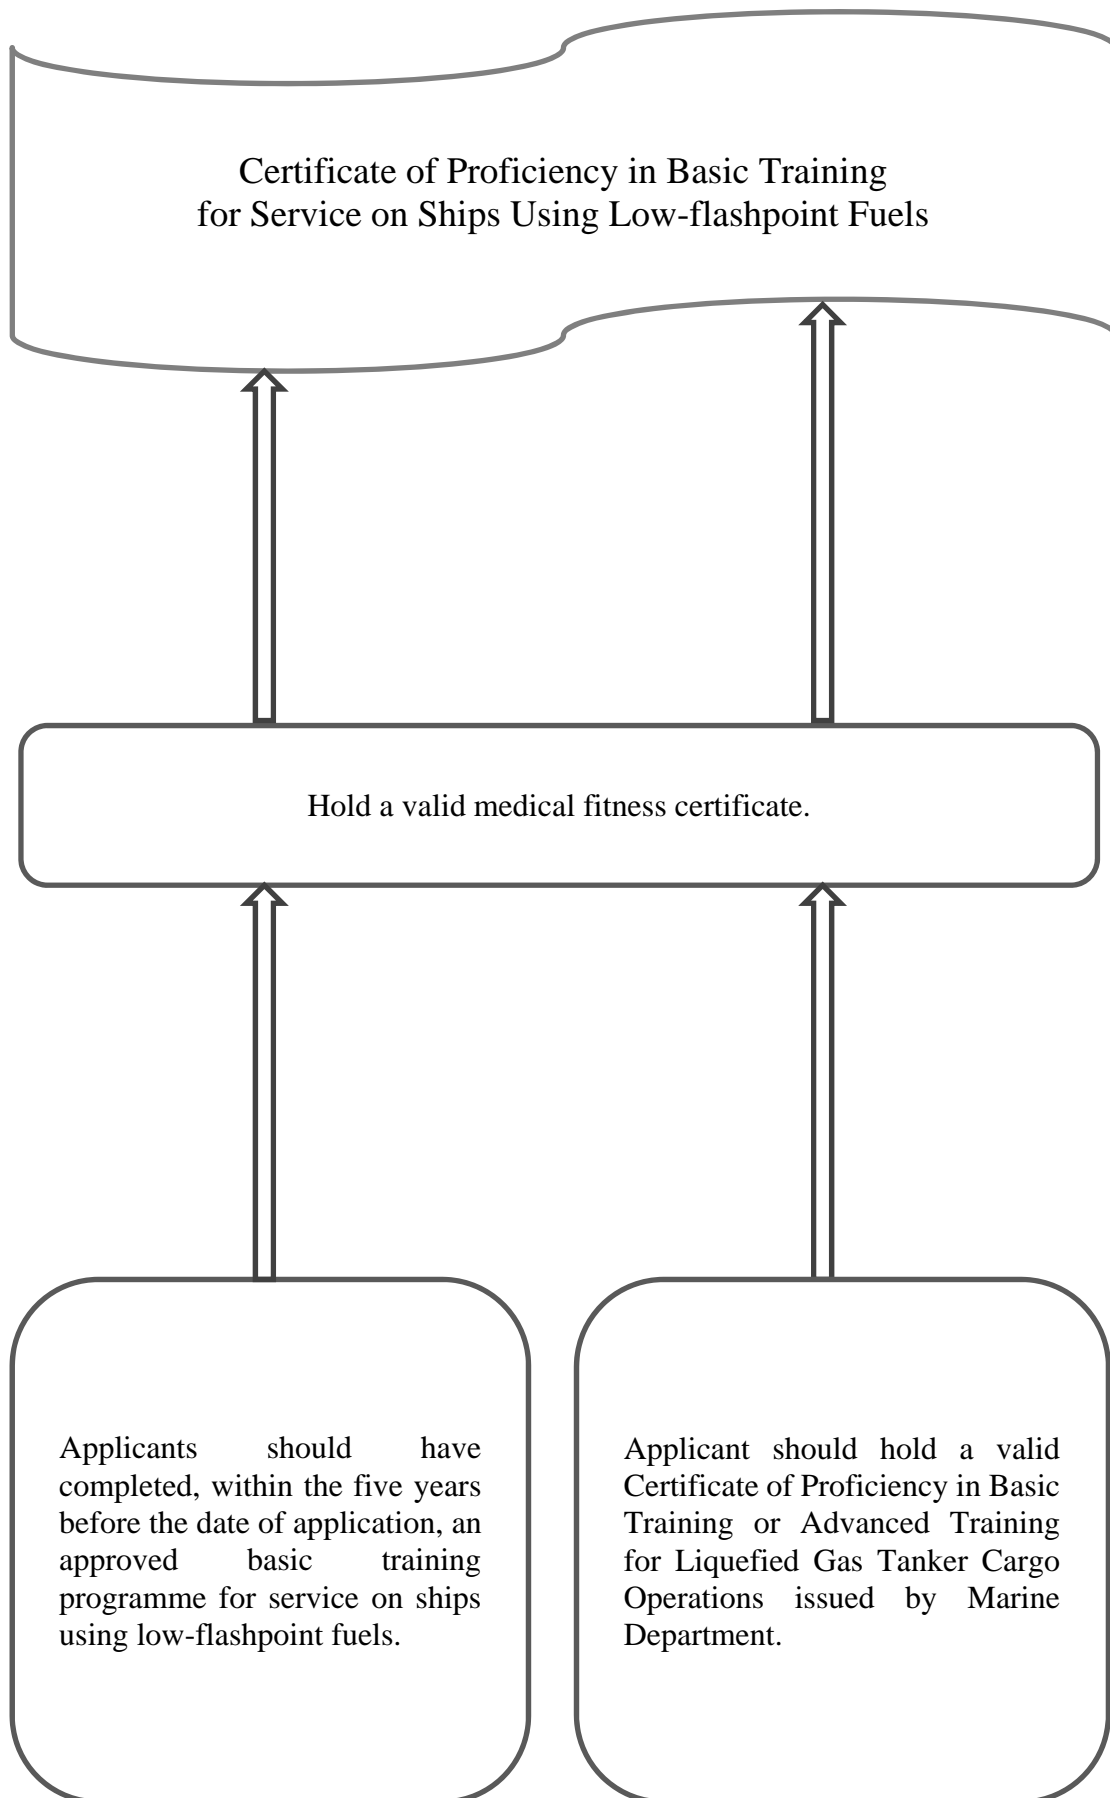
Certificate of Proficiency in Basic Training for Service on Ships Using Low-flashpoint Fuels

Hold a valid medical fitness certificate.

Applicants should have completed, within the five years before the date of application, an approved basic training programme for service on ships using low-flashpoint fuels.

Applicant should hold a valid Certificate of Proficiency in Basic Training or Advanced Training for Liquefied Gas Tanker Cargo Operations issued by Marine Department.